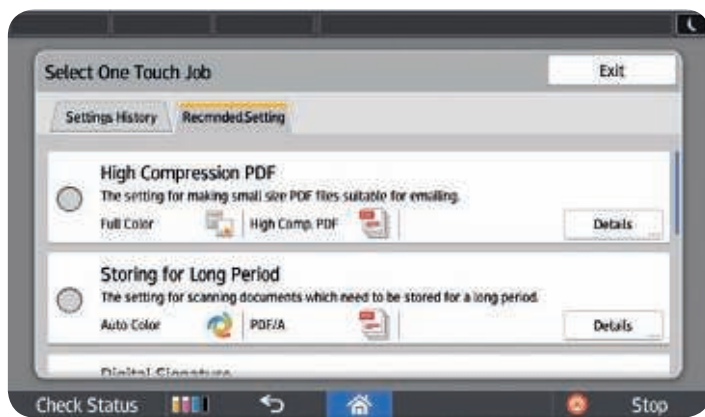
Select One Touch Job

Exit

Settings History

Recmnded.Setting

High Compression PDF

The setting for making small size PDF files suitable for emailing.

Full Color

High Comp. PDF

Details

Storing for Long Period

The setting for scanning documents which need to be stored for a long period.

Auto Color

PDF/A

Details

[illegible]

Check Status

Stop